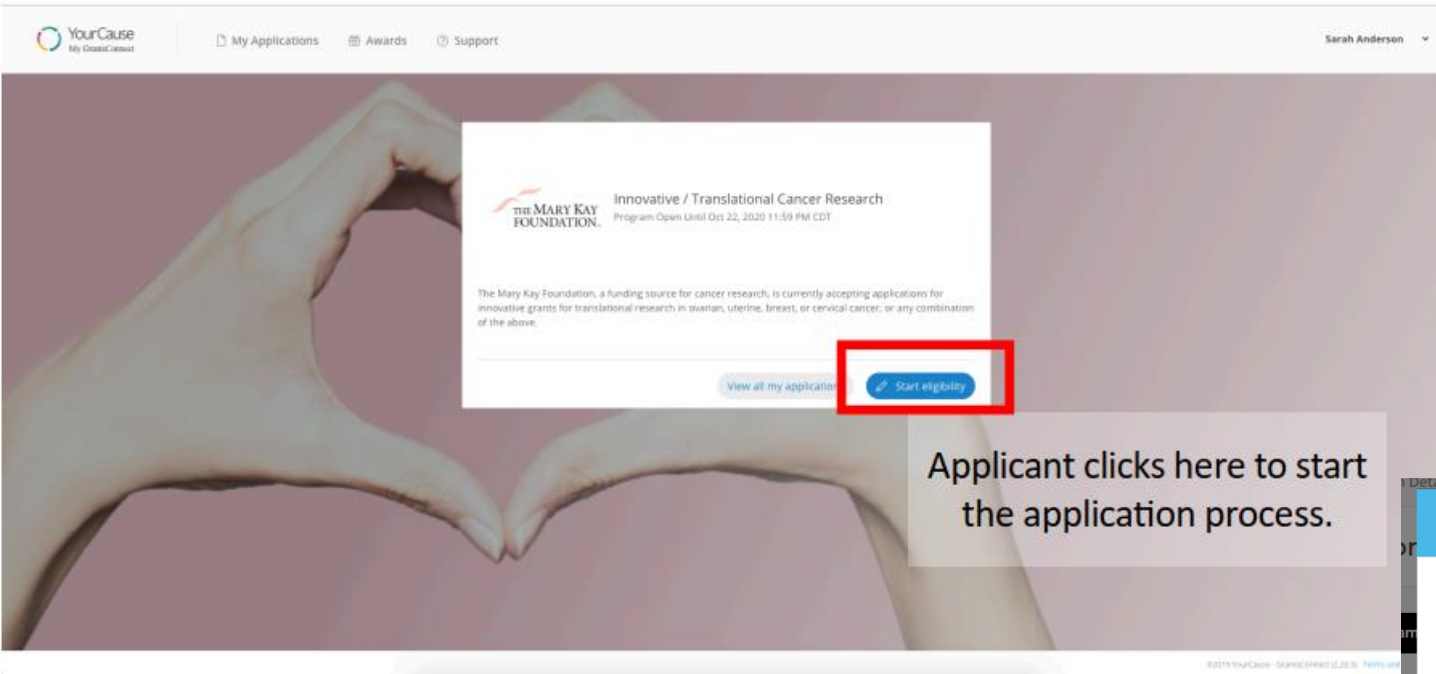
YourCause
My GrantsConnect

My Applications Awards Support

Sarah Anderson

THE MARY KAY FOUNDATION

Innovative / Translational Cancer Research
Program Open Until Oct 22, 2020 11:59 PM CDT

The Mary Kay Foundation, a funding source for cancer research, is currently accepting applications for innovative grants for translational research in ovarian, uterine, breast, or cervical cancer, or any combination of the above.

View all my applications

Start eligibility

Applicant clicks here to start the application process.

©2019 YourCause - GrantsConnect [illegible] Terms and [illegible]